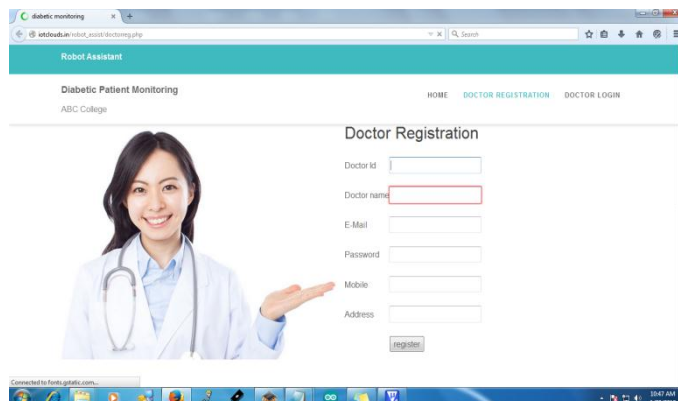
diabetic monitoring
iotclouds.in/robot_assist/doctorreg.php
Search

Robot Assistant

Diabetic Patient Monitoring
ABC College

HOME DOCTOR REGISTRATION DOCTOR LOGIN

Doctor Registration

Doctor Id
Doctor name
E-Mail
Password
Mobile
Address
register

Connected to fonts.gstatic.com...

10:47 AM